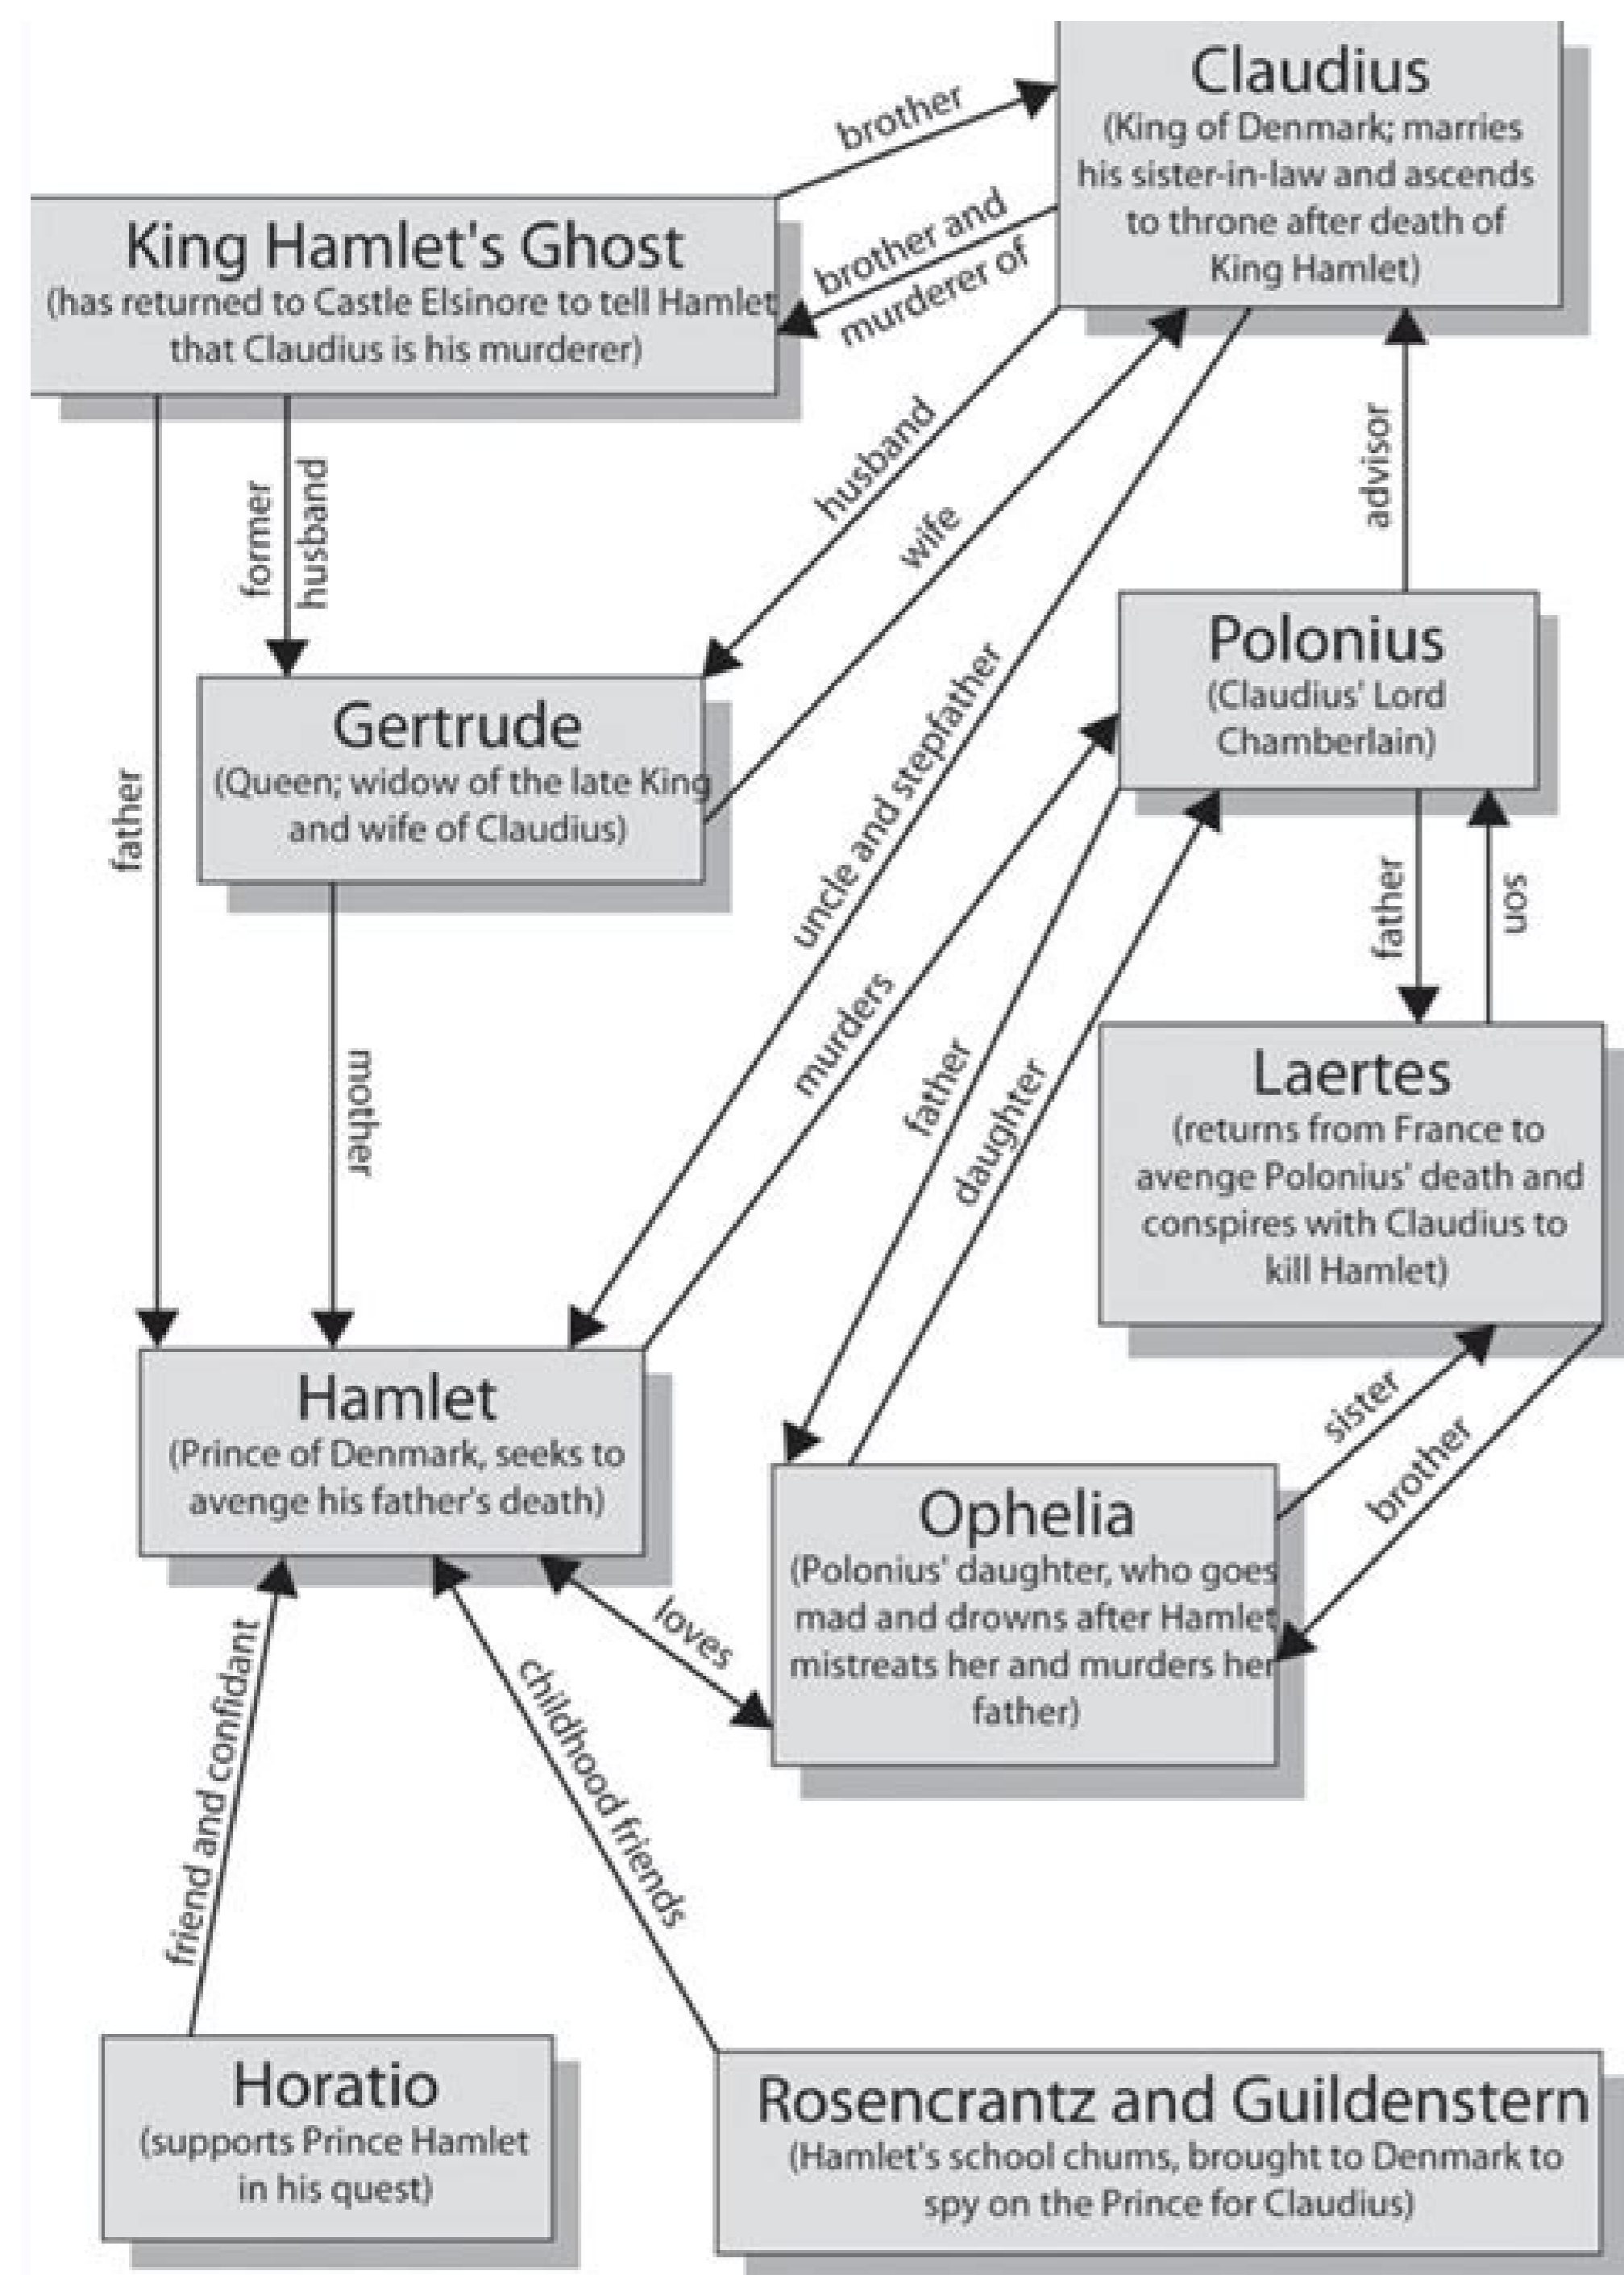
Claudius
(King of Denmark; marries his sister-in-law and ascends to throne after death of King Hamlet)

brother

King Hamlet's Ghost
(has returned to Castle Elsinore to tell Hamlet that Claudius is his murderer)

brother and murderer of

husband

wife

former husband

father

advisor

Polonius
(Claudius' Lord Chamberlain)

Gertrude
(Queen; widow of the late King and wife of Claudius)

uncle and stepfather

father

son

mother

murders

father

daughter

Laertes
(returns from France to avenge Polonius' death and conspires with Claudius to kill Hamlet)

Hamlet
(Prince of Denmark, seeks to avenge his father's death)

sister

brother

Ophelia
(Polonius' daughter, who goes mad and drowns after Hamlet mistreats her and murders her father)

loves

friend and confidant

childhood friends

Horatio
(supports Prince Hamlet in his quest)

Rosencrantz and Guildenstern
(Hamlet's school chums, brought to Denmark to spy on the Prince for Claudius)